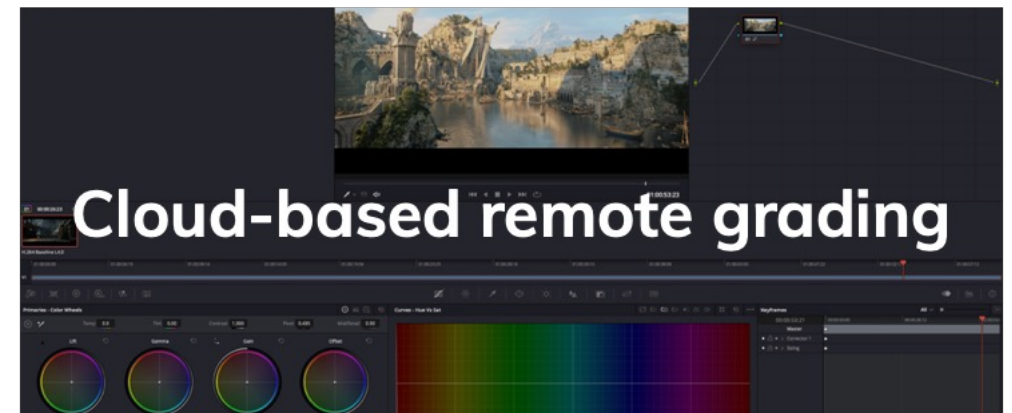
Cloud-based remote grading

Primaries - Color Wheels

Temp 0.0

Tint 0.00

Contrast 1.000

Pivot 0.435

Mid/Detail 0.00

Lift

Gamma

Gain

Offset

Curves - Hue Vs Sat

Keyframes

All

Master

Corrector 1

Sizing

01:00:53:23

H.264 Baseline L4.0